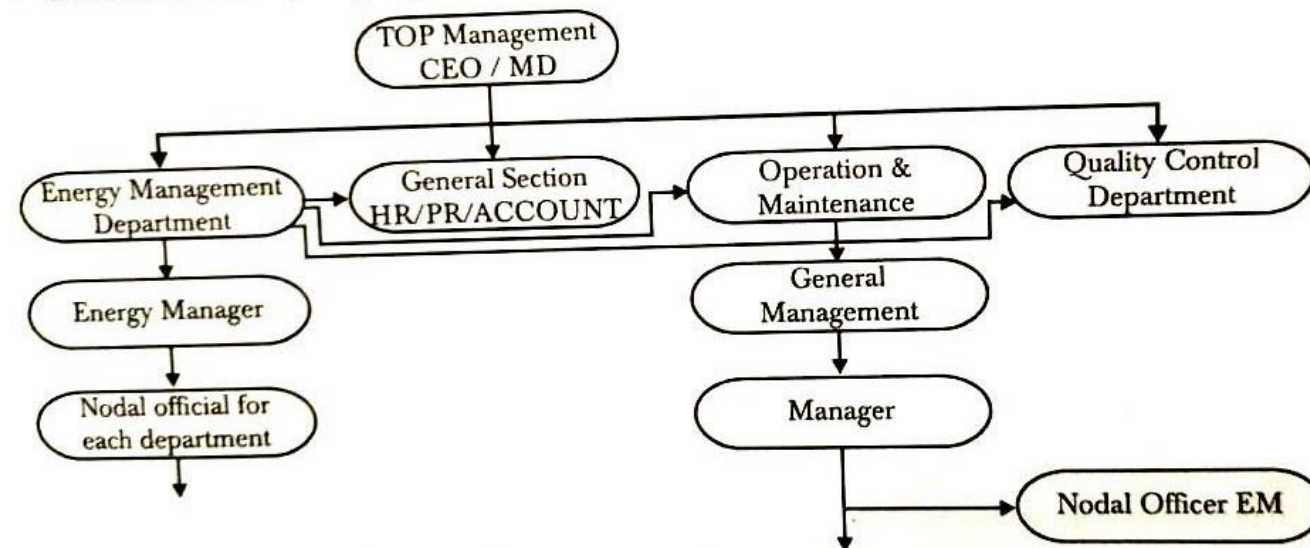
TOP Management
CEO / MD

Energy Management Department

General Section
HR/PR/ACCOUNT

Operation & Maintenance

Quality Control Department

Energy Manager

Nodal official for each department

General Management

Manager

Nodal Officer EM